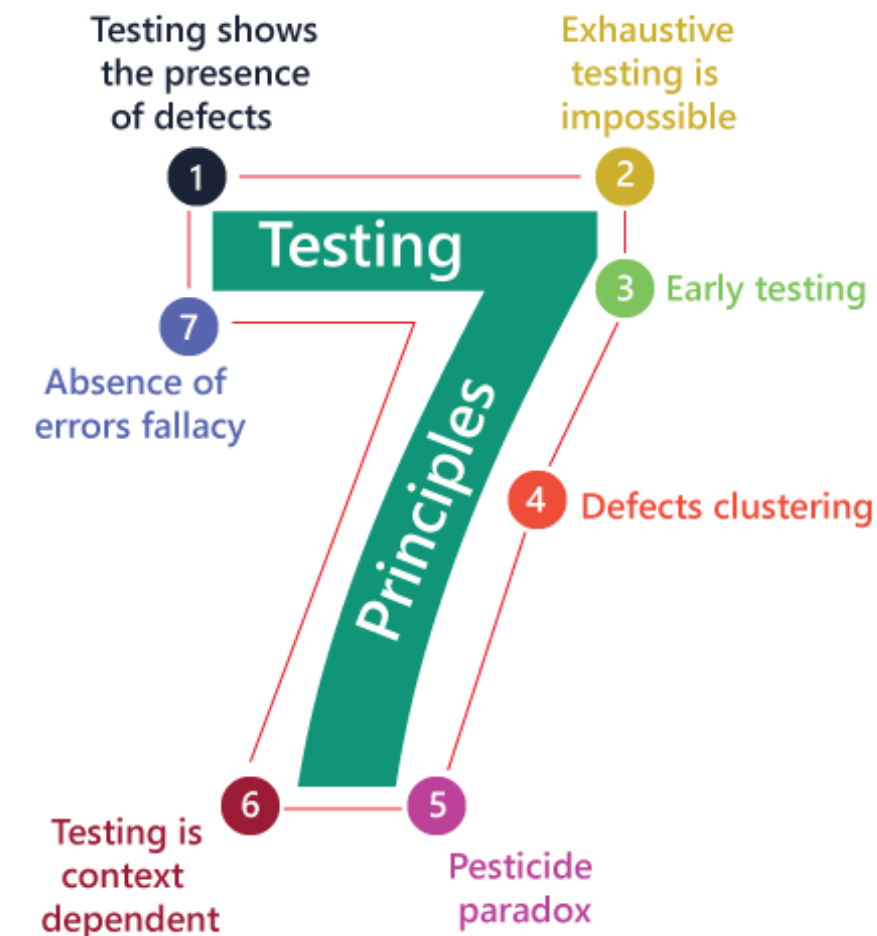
Testing shows the presence of defects

1

Exhaustive testing is impossible

2

Testing

3 Early testing

7

Absence of errors fallacy

Principles

4 Defects clustering

6

5

Testing is context dependent

Pesticide paradox